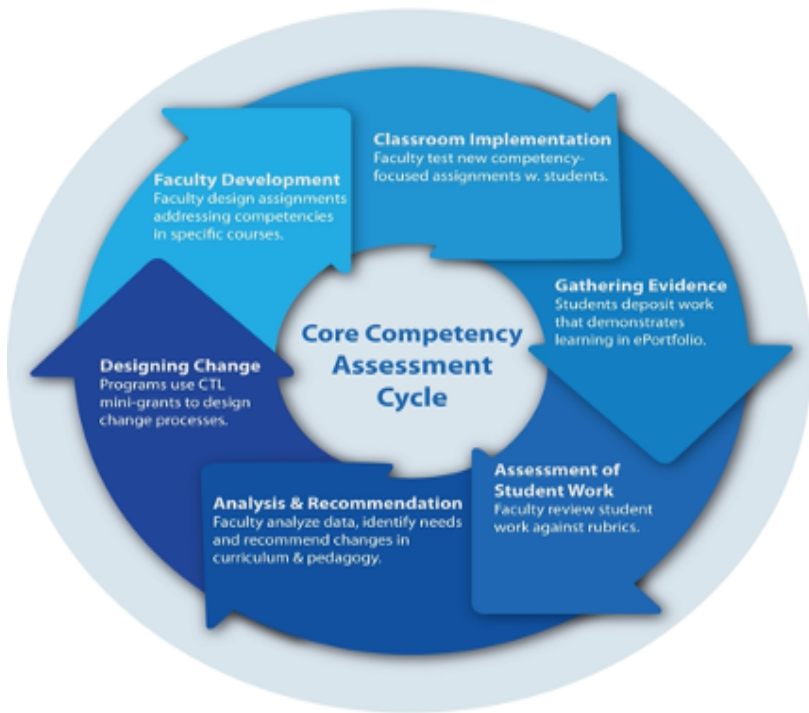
Classroom Implementation
Faculty test new competency-focused assignments w. students.

Faculty Development
Faculty design assignments addressing competencies in specific courses.

Core Competency Assessment Cycle

Gathering Evidence
Students deposit work that demonstrates learning in ePortfolio.

Designing Change
Programs use CTL mini-grants to design change processes.

Assessment of Student Work
Faculty review student work against rubrics.

Analysis & Recommendation
Faculty analyze data, identify needs and recommend changes in curriculum & pedagogy.